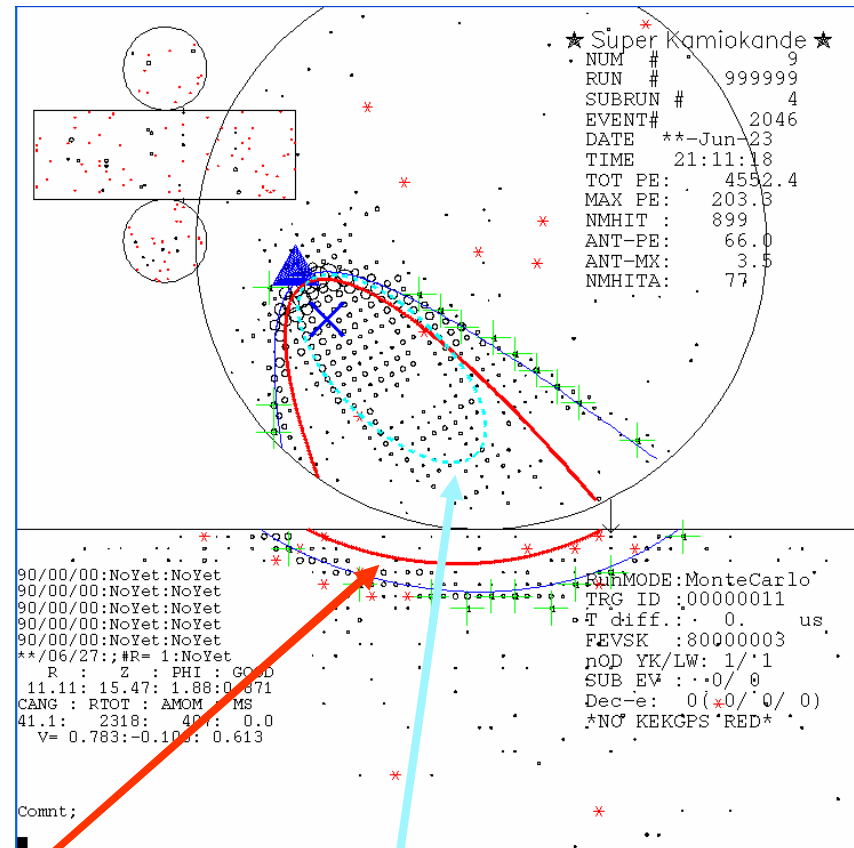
★ Super Kamiokande ★
NUM # 9
RUN # 999999
SUBRUN # 4
EVENT# 2046
DATE **-Jun-23
TIME 21:11:18
TOT PE: 4552.4
MAX PE: 203.3
NMHIT : 899
ANT-PE: 66.0
ANT-MX: 3.5
NMHITA: 77

90/00/00:NoYet:NoYet
90/00/00:NoYet:NoYet
90/00/00:NoYet:NoYet
90/00/00:NoYet:NoYet
90/00/00:NoYet:NoYet
**/06/27:;#R= 1:NoYet
R : Z : PHI : GOOD
11.11: 15.47: 1.88:0.871
CANG : RTOT : AMOM : MS
41.1: 2318: 40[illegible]: 0.0
V= 0.783:-0.10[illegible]: 0.613

Comnt;

RunMODE:MonteCarlo
TRG ID :00000011
T diff.: 0. us
FEVSK :80000003
nOD YK/LW: 1/ 1
SUB EV : 0/ 0
Dec-e: 0( 0/ 0/ 0)
*NO KEKGPS RED*